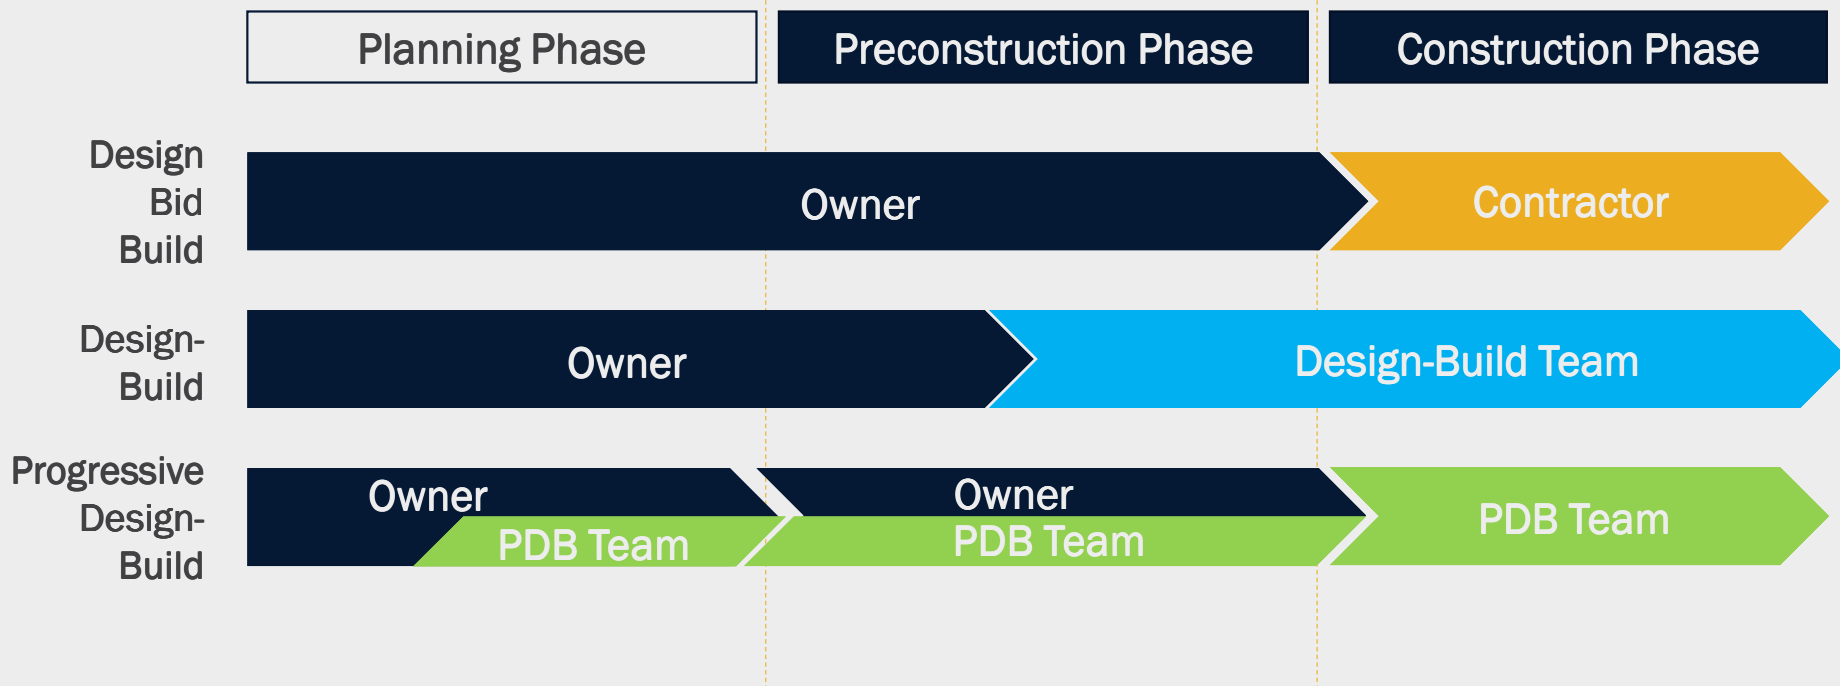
Planning Phase

Preconstruction Phase

Construction Phase

Design Bid Build

Owner

Contractor

Design-Build

Owner

Design-Build Team

Progressive Design-Build

Owner

PDB Team

Owner

PDB Team

PDB Team